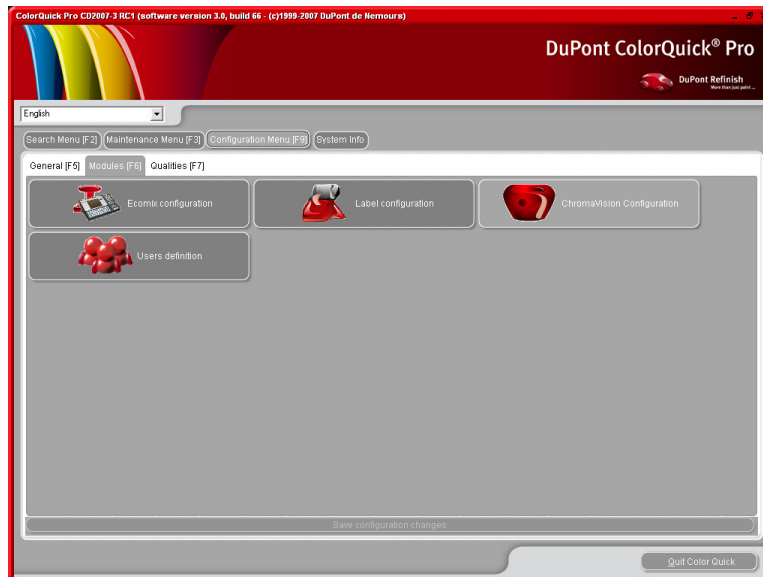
ColorQuick Pro CD2007-3 RC1 (software version 3.0, build 66 - (c)1999-2007 DuPont de Nemours)

DuPont ColorQuick® Pro

DuPont Refinish
More than just paint

English

Search Menu [F2] Maintenance Menu [F3] Configuration Menu [F9] System Info

General [F5] Modules [F6] Qualities [F7]

Ecomix configuration

Label configuration

ChromaVision Configuration

Users definition

Save configuration changes

Quit Color Quick